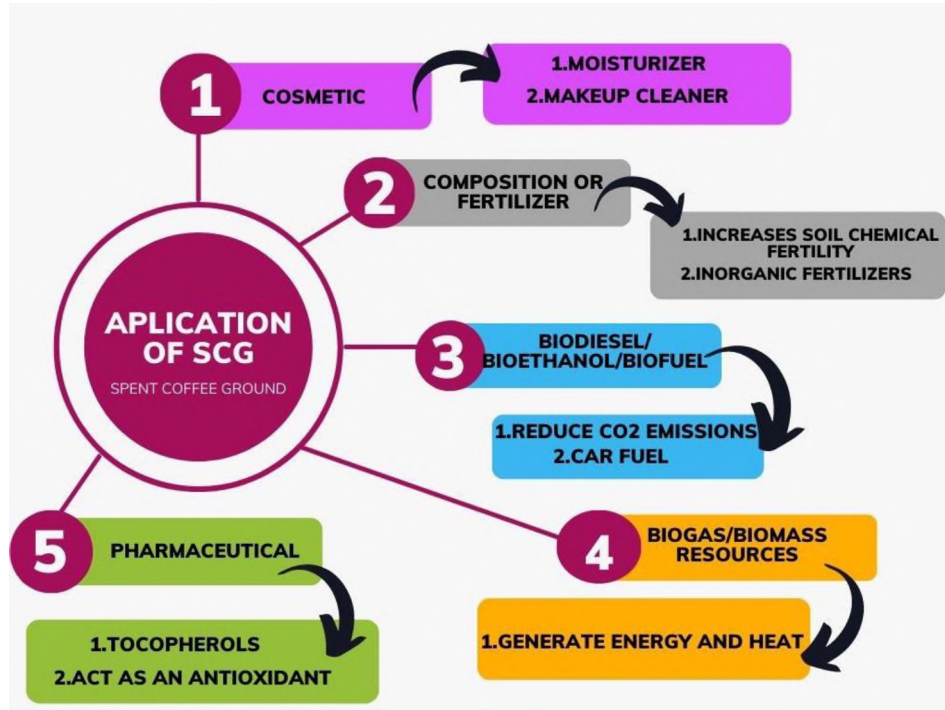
APLICATION OF SCG

SPENT COFFEE GROUND

1

COSMETIC

1.MOISTURIZER
2.MAKEUP CLEANER

2

COMPOSITION OR FERTILIZER

1.INCREASES SOIL CHEMICAL FERTILITY
2.INORGANIC FERTILIZERS

3

BIODIESEL/ BIOETHANOL/BIOFUEL

1.REDUCE CO2 EMISSIONS
2.CAR FUEL

4

BIOGAS/BIOMASS RESOURCES

1.GENERATE ENERGY AND HEAT

5

PHARMACEUTICAL

1.TOCOPHEROLS
2.ACT AS AN ANTIOXIDANT